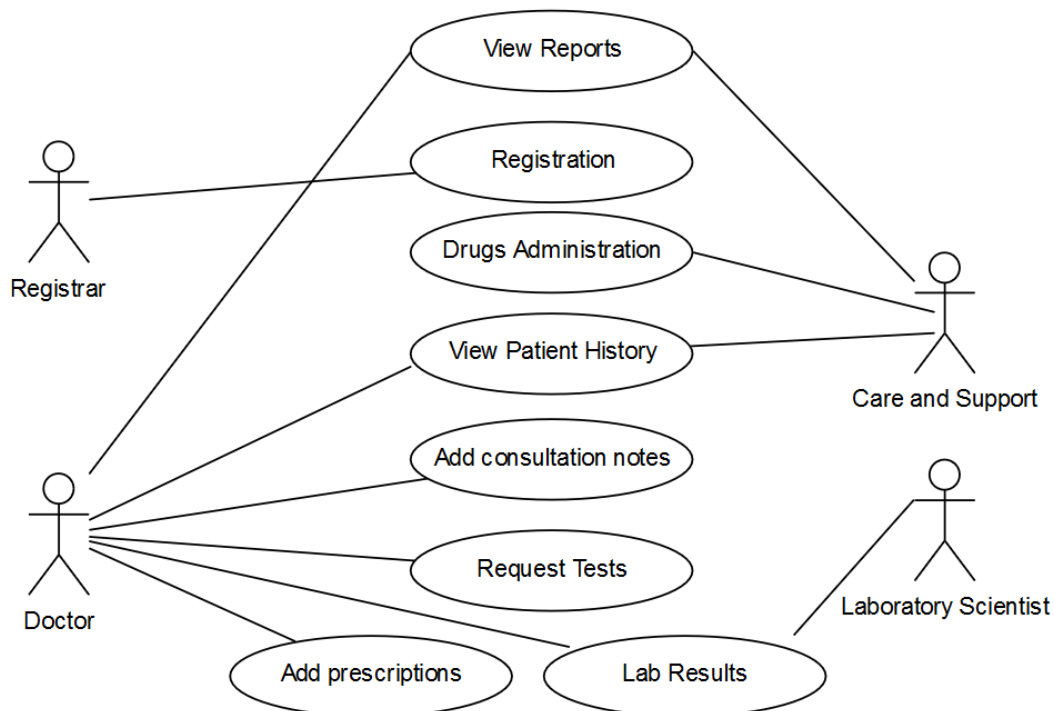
View Reports

Registration

Registrar

Drugs Administration

View Patient History

Care and Support

Add consultation notes

Doctor

Request Tests

Laboratory Scientist

Add prescriptions

Lab Results